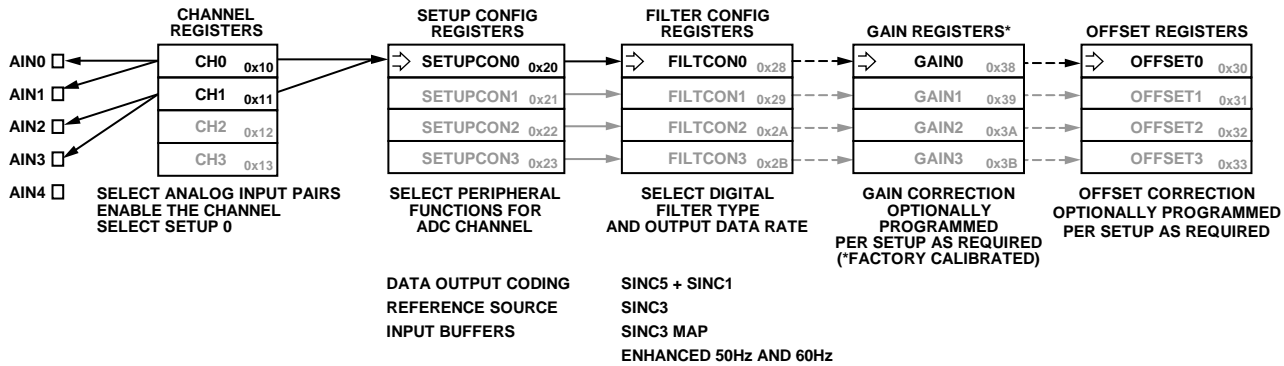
CHANNEL REGISTERS

AIN0
AIN1
AIN2
AIN3
AIN4

CH0 0x10
CH1 0x11
CH2 0x12
CH3 0x13

SELECT ANALOG INPUT PAIRS
ENABLE THE CHANNEL
SELECT SETUP 0

SETUP CONFIG REGISTERS

SETUPCON0 0x20
SETUPCON1 0x21
SETUPCON2 0x22
SETUPCON3 0x23

SELECT PERIPHERAL FUNCTIONS FOR ADC CHANNEL

DATA OUTPUT CODING
REFERENCE SOURCE
INPUT BUFFERS

FILTER CONFIG REGISTERS

FILTCON0 0x28
FILTCON1 0x29
FILTCON2 0x2A
FILTCON3 0x2B

SELECT DIGITAL FILTER TYPE AND OUTPUT DATA RATE

SINC5 + SINC1
SINC3
SINC3 MAP
ENHANCED 50Hz AND 60Hz

GAIN REGISTERS*

GAIN0 0x38
GAIN1 0x39
GAIN2 0x3A
GAIN3 0x3B

GAIN CORRECTION OPTIONALLY PROGRAMMED PER SETUP AS REQUIRED (*FACTORY CALIBRATED)

OFFSET REGISTERS

OFFSET0 0x30
OFFSET1 0x31
OFFSET2 0x32
OFFSET3 0x33

OFFSET CORRECTION OPTIONALLY PROGRAMMED PER SETUP AS REQUIRED